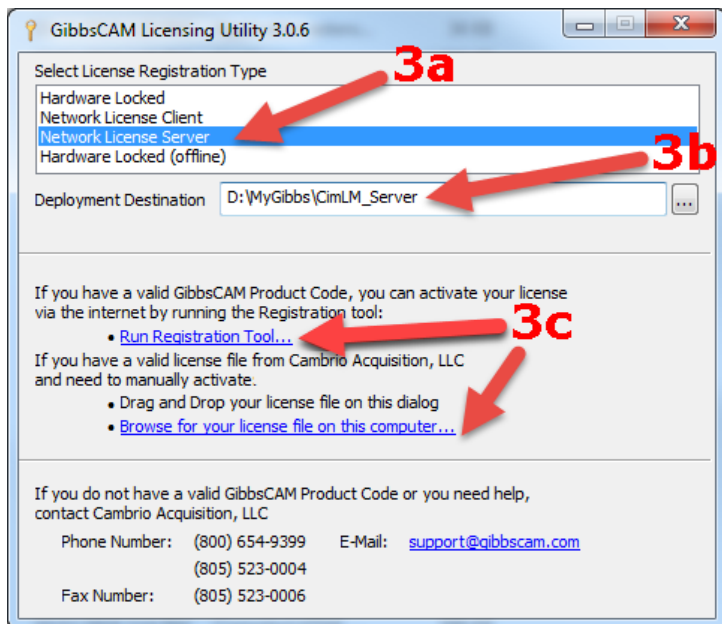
GibbsCAM Licensing Utility 3.0.6

Select License Registration Type

Hardware Locked
Network License Client
Network License Server
Hardware Locked (offline)

3a

3b

Deployment Destination D:\MyGibbs\CimLM_Server ...

If you have a valid GibbsCAM Product Code, you can activate your license via the internet by running the Registration tool:

• Run Registration Tool...

3c

If you have a valid license file from Cambrio Acquisition, LLC and need to manually activate.

• Drag and Drop your license file on this dialog
• Browse for your license file on this computer...

If you do not have a valid GibbsCAM Product Code or you need help, contact Cambrio Acquisition, LLC

Phone Number: (800) 654-9399 E-Mail: support@gibbscam.com
(805) 523-0004
Fax Number: (805) 523-0006